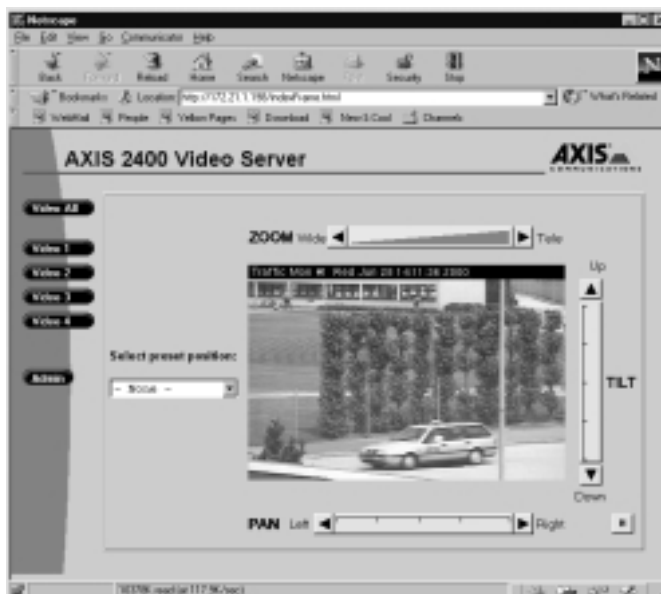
Netscape
File Edit View Go Communicator Help
Back Forward Reload Home Search Netscape Print Security Stop
Bookmarks Location: http://172.21.1.156/indexFrame.html
What's Related
WebMail People Yellow Pages Download New&Cool Channels
AXIS 2400 Video Server
AXIS COMMUNICATIONS
Video All
Video 1
Video 2
Video 3
Video 4
Admin
ZOOM Wide Tele
Traffic Mon # Wed Jun 28 16:11:38 2000
Up
TILT
Down
Select preset position:
-- Select --
PAN Left Right
183796 read (at 117.9K/sec)